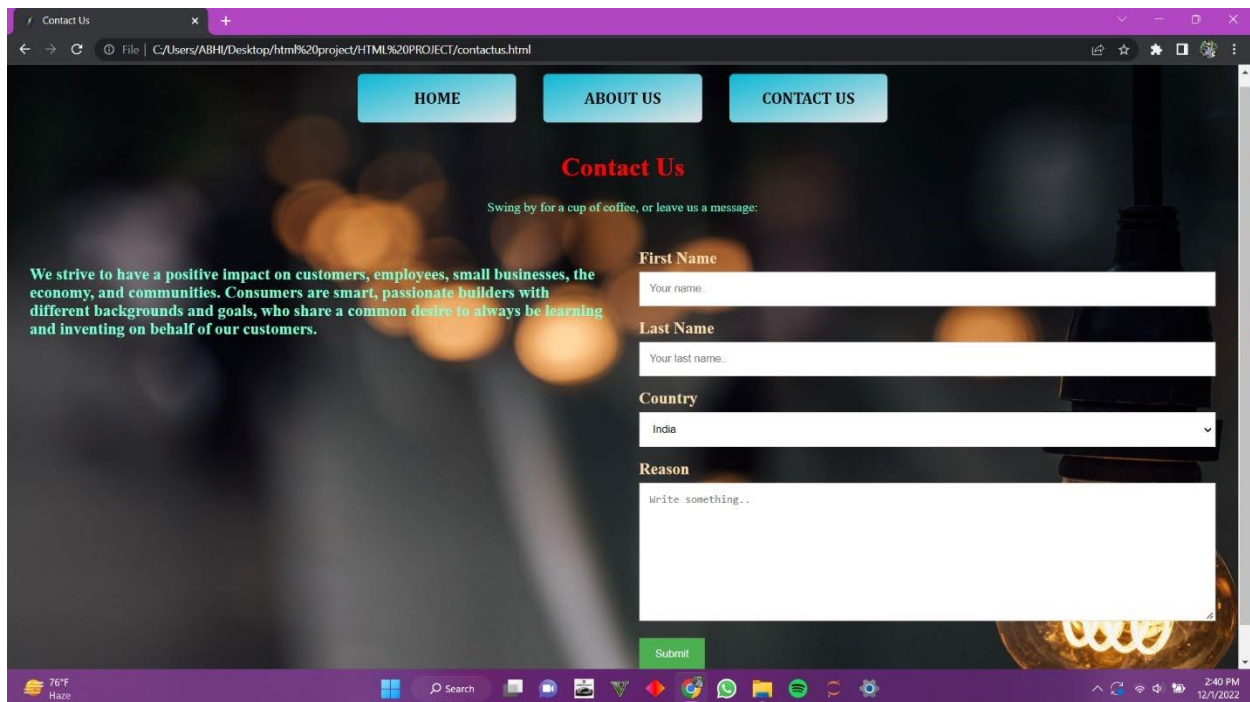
Contact Us

File | C:/Users/ABHI/Desktop/html%20project/HTML%20PROJECT/contactus.html

HOME
ABOUT US
CONTACT US

Contact Us

Swing by for a cup of coffee, or leave us a message:

We strive to have a positive impact on customers, employees, small businesses, the economy, and communities. Consumers are smart, passionate builders with different backgrounds and goals, who share a common desire to always be learning and inventing on behalf of our customers.

First Name
Your name..
Last Name
Your last name..
Country
India
Reason
Write something..

Submit

76°F
Haze
Search
2:40 PM
12/1/2022